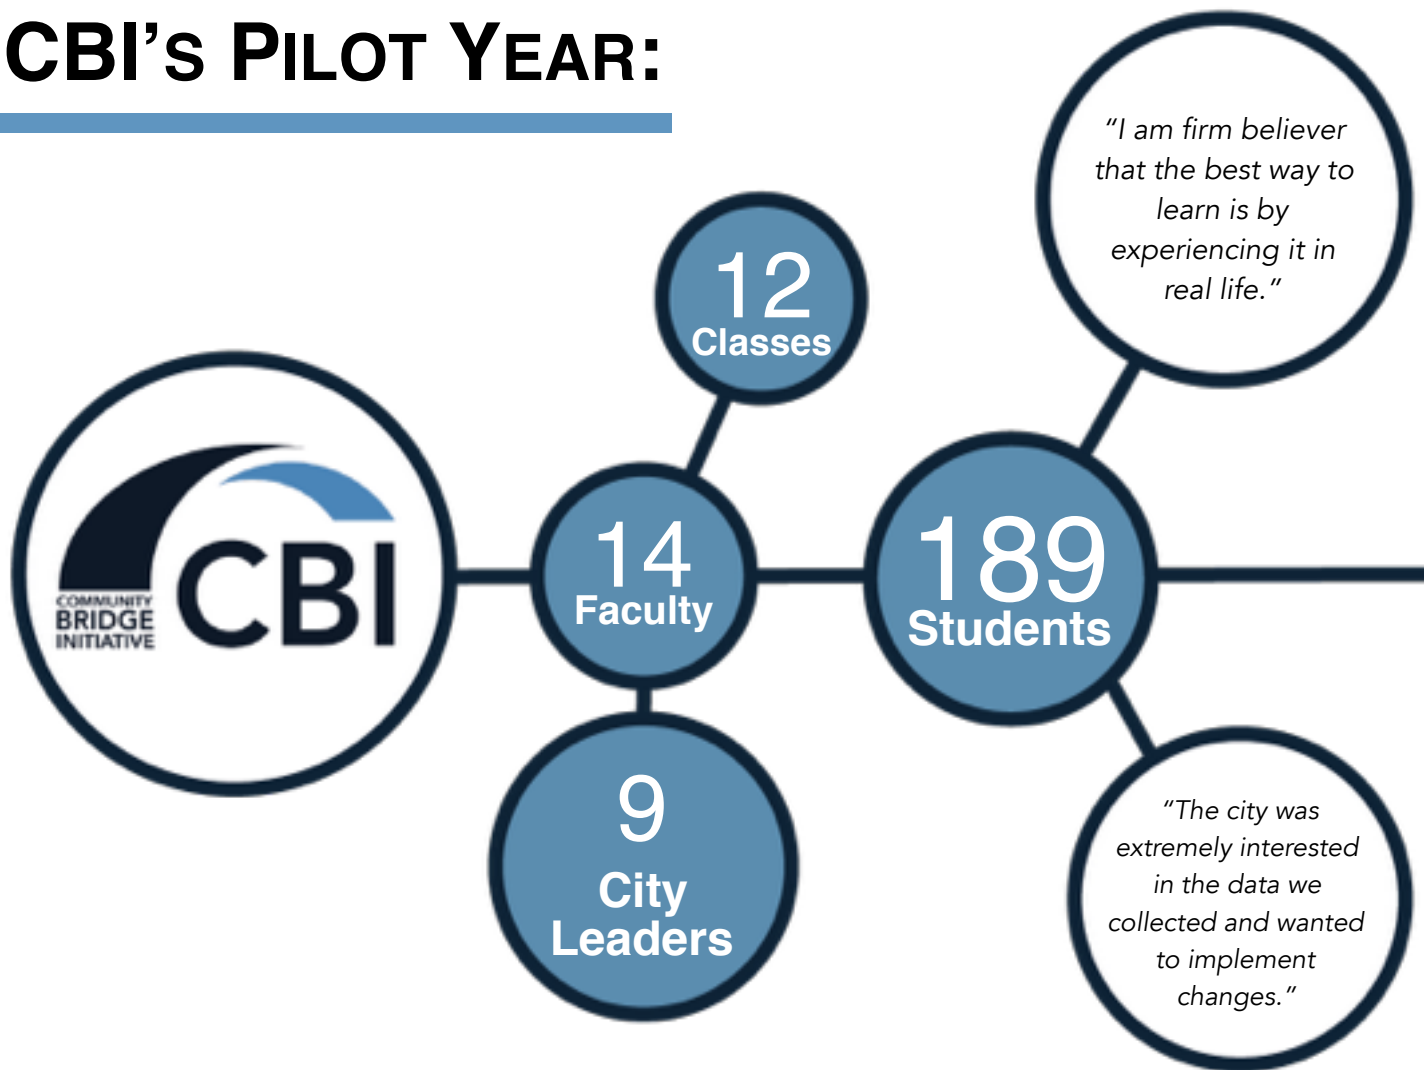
CBI's Pilot Year:

COMMUNITY BRIDGE INITIATIVE CBI

12 Classes

14 Faculty

9 City Leaders

189 Students

"I am firm believer that the best way to learn is by experiencing it in real life."

"The city was extremely interested in the data we collected and wanted to implement changes."